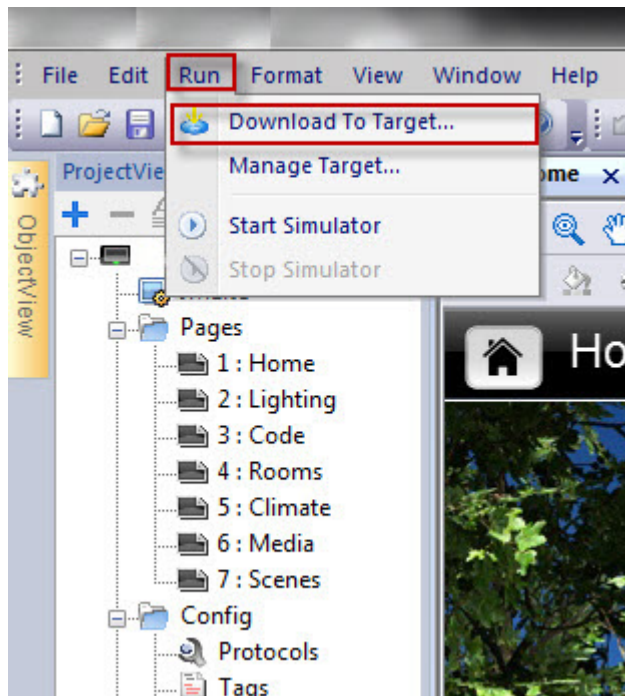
File Edit Run Format View Window Help

Download To Target...
Manage Target...
Start Simulator
Stop Simulator

ObjectView
ProjectVie
ome ×
Ho

Pages
1 : Home
2 : Lighting
3 : Code
4 : Rooms
5 : Climate
6 : Media
7 : Scenes
Config
Protocols
Tags